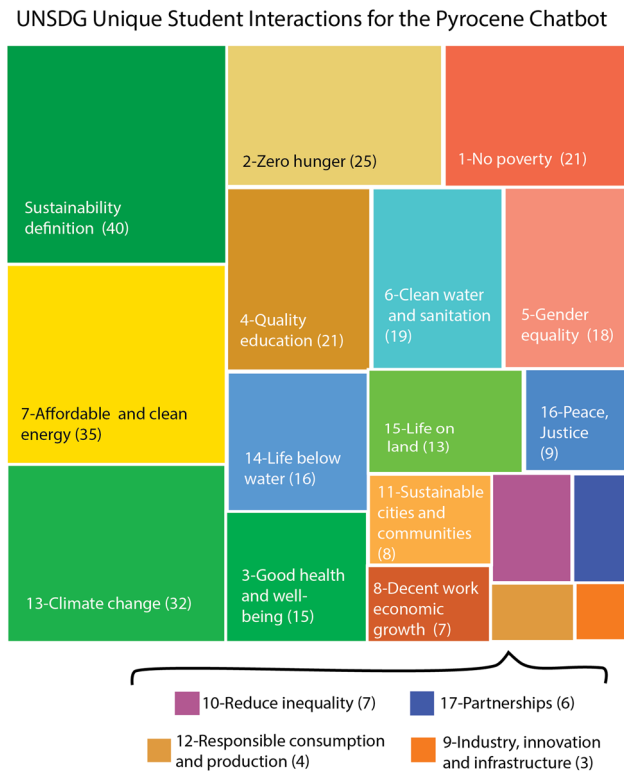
UNSDG Unique Student Interactions for the Pyrocene Chatbot

Sustainability definition (40)

2-Zero hunger (25)

1-No poverty (21)

4-Quality education (21)

6-Clean water and sanitation (19)

5-Gender equality (18)

7-Affordable and clean energy (35)

14-Life below water (16)

15-Life on land (13)

16-Peace, Justice (9)

11-Sustainable cities and communities (8)

13-Climate change (32)

3-Good health and well-being (15)

8-Decent work economic growth (7)

10-Reduce inequality (7)

17-Partnerships (6)

12-Responsible consumption and production (4)

9-Industry, innovation and infrastructure (3)